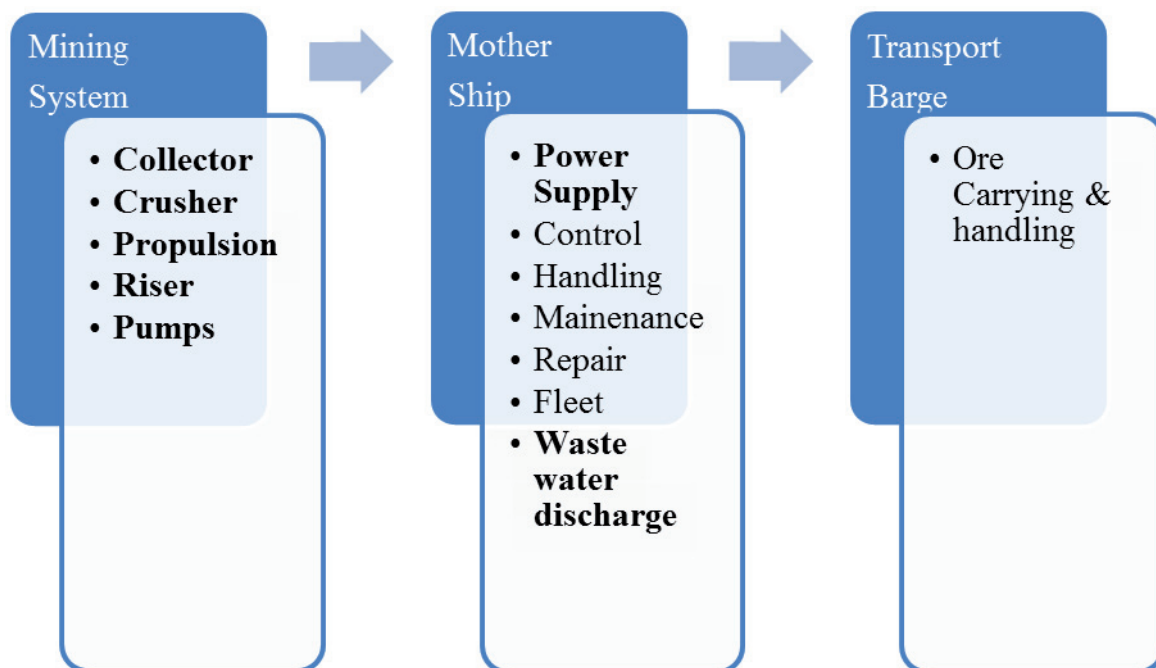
Mining System

- Collector
- Crusher
- Propulsion
- Riser
- Pumps

Mother Ship

- Power Supply
- Control
- Handling
- Mainenance
- Repair
- Fleet
- Waste water discharge

Transport Barge

- Ore Carrying & handling